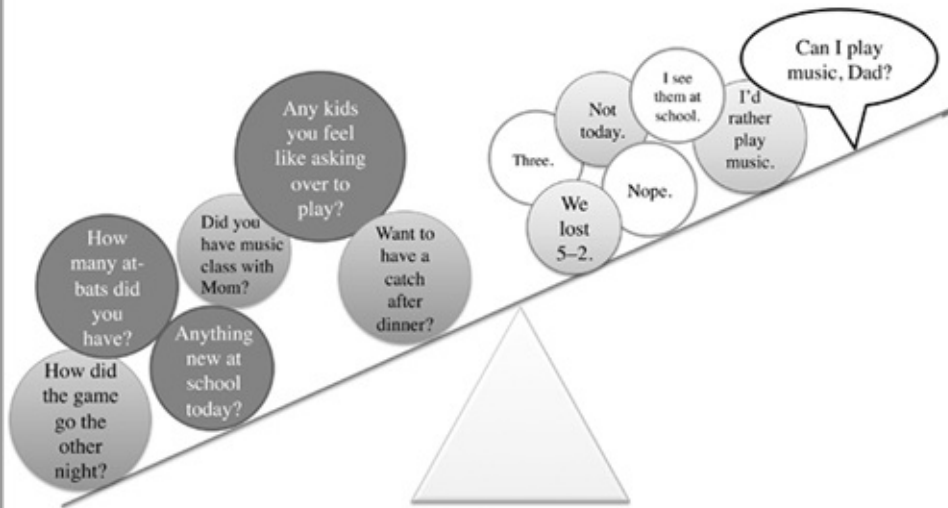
How did the game go the other night?

How many at-bats did you have?

Anything new at school today?

Did you have music class with Mom?

Any kids you feel like asking over to play?

Want to have a catch after dinner?

Three.

Not today.

We lost 5–2.

Nope.

I see them at school.

I'd rather play music.

Can I play music, Dad?